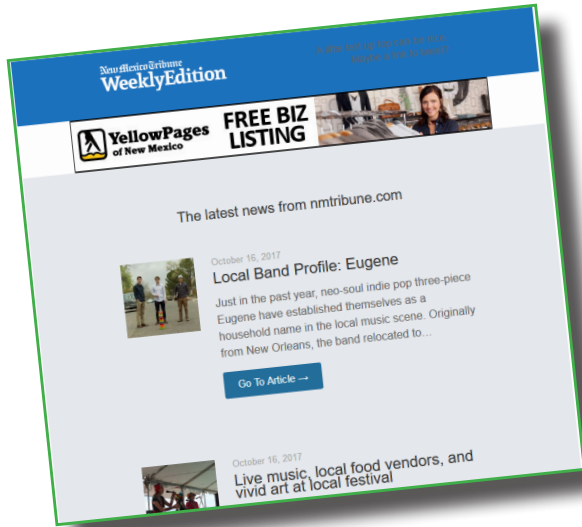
New Mexico Tribune
WeeklyEdition

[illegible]

YellowPages of New Mexico

FREE BIZ LISTING

The latest news from nmtribune.com

October 16, 2017

Local Band Profile: Eugene

Just in the past year, neo-soul indie pop three-piece Eugene have established themselves as a household name in the local music scene. Originally from New Orleans, the band relocated to...

Go To Article →

October 16, 2017

Live music, local food vendors, and vivid art at local festival